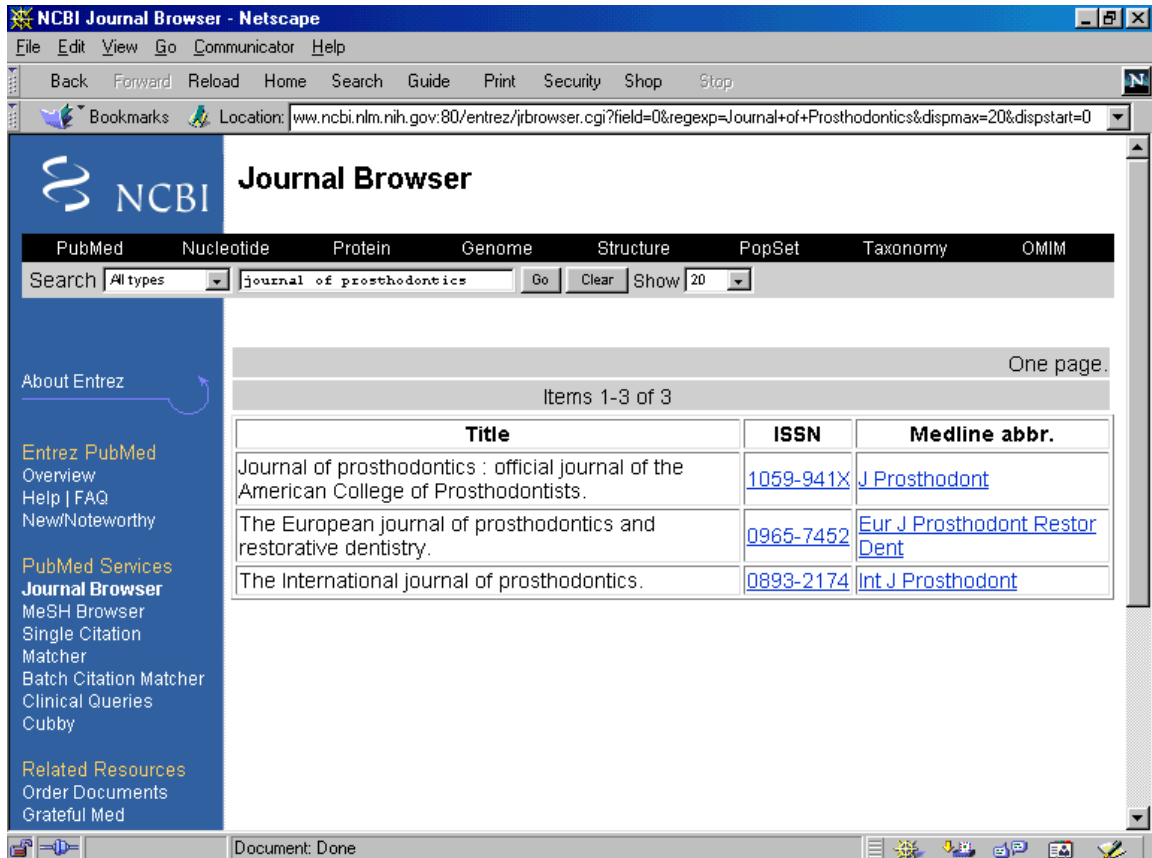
NCBI Journal Browser - Netscape

File Edit View Go Communicator Help

Back Forward Reload Home Search Guide Print Security Shop Stop

Bookmarks Location: ww.ncbi.nlm.nih.gov:80/entrez/jrbrowser.cgi?field=0&regexp=Journal+of+Prosthodontics&dispmax=20&dispstart=0

NCBI

Journal Browser

PubMed Nucleotide Protein Genome Structure PopSet Taxonomy OMIM

Search All types journal of prosthodontics Go Clear Show 20

One page.

Items 1-3 of 3

| Title | ISSN | Medline abbr. |
|---|---|---|
| Journal of prosthodontics : official journal of the American College of Prosthodontists. | 1059-941X | J Prosthodont |
| The European journal of prosthodontics and restorative dentistry. | 0965-7452 | Eur J Prosthodont Restor Dent |
| The International journal of prosthodontics. | 0893-2174 | Int J Prosthodont |

About Entrez

Entrez PubMed
Overview
Help | FAQ
New/Noteworthy

PubMed Services
Journal Browser
MeSH Browser
Single Citation Matcher
Batch Citation Matcher
Clinical Queries
Cubby

Related Resources
Order Documents
Grateful Med

Document: Done